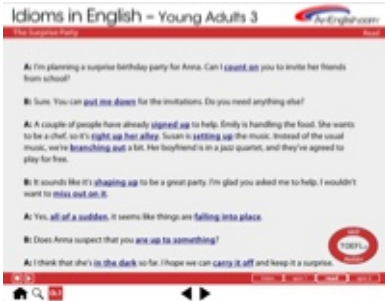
Idioms in English – Young Adults 3

AnEnglish.com

The Surprise Party

Read

A: I'm planning a surprise birthday party for Anna. Can I count on you to invite her friends from school?

B: Sure. You can put me down for the invitations. Do you need anything else?

A: A couple of people have already signed up to help. Emily is handling the food. She wants to be a chef, so it's right up her alley. Susan is setting up the music. Instead of the usual music, we're branching out a bit. Her boyfriend is in a jazz quartet, and they've agreed to play for free.

B: It sounds like it's shaping up to be a great party. I'm glad you asked me to help. I wouldn't want to miss out on it.

A: Yes, all of a sudden, it seems like things are falling into place.

B: Does Anna suspect that you are up to something?

A: I think that she's in the dark so far. I hope we can carry it off and keep it a surprise.

TOEFL

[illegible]